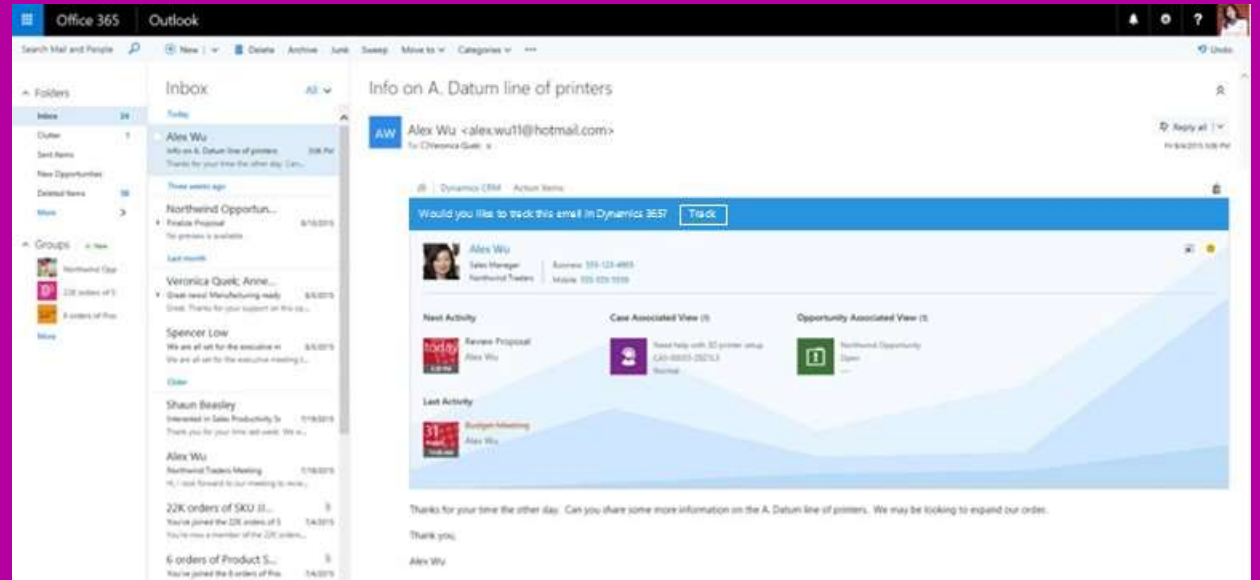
Office 365 Outlook

Search Mail and People

New | Delete Archive Junk Sweep Move to Categories ···

Undo

Folders

Inbox 24

Clutter 1

Sent Items

New Opportunities

Deleted Items 58

More

Groups + New

Northwind Opp

22K orders of S

6 orders of Pro

More

Inbox All

Today

Alex Wu

Info on A. Datum line of printers 3:06 PM

Thanks for your time the other day. Can...

Three weeks ago

Northwind Opportun...

Finalize Proposal 8/10/2015

No preview is available

Last month

Veronica Quek; Anne...

Great news! Manufacturing ready 8/6/2015

Great. Thanks for your support on this...

Spencer Low

We are all set for the executive m 8/6/2015

We are all set for the executive meeting t...

Older

Shaun Beasley

Interested in Sales Productivity S 7/18/2015

Thank you for your time last week. We a...

Alex Wu

Northwind Traders Meeting 7/18/2015

Hi, I look forward to our meeting to revie...

22K orders of SKU II... 3

You've joined the 22K orders of S 7/4/2015

You're now a member of the 22K orders...

6 orders of Product S... 3

You've joined the 6 orders of Pro 7/4/2015

Info on A. Datum line of printers

AW Alex Wu <alex.wu11@hotmail.com>

To: Veronica Quek

Reply all

Fri 8/4/2015 3:06 PM

Dynamics CRM Action Items

Would you like to track this email in Dynamics 365? Track

Alex Wu

Sales Manager

Northwind Traders

Business 555-123-4865

Mobile 555-029-5559

Next Activity

today

Review Proposal

Alex Wu

Case Associated View (1)

Need help with 3D printer setup

CAS-00033-2921L3

Normal

Opportunity Associated View (1)

Northwind Opportunity

Open

Last Activity

31

Budget Meeting

Alex Wu

Thanks for your time the other day. Can you share some more information on the A. Datum line of printers. We may be looking to expand our order.

Thank you,

Alex Wu